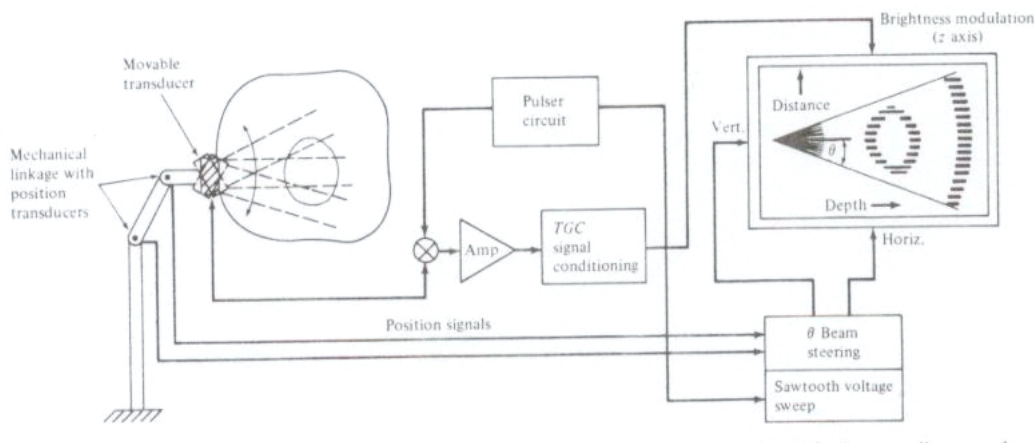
Brightness modulation (z axis)

Movable transducer

Mechanical linkage with position transducers

Pulser circuit

Distance

Vert.

$\theta$

Depth

Amp

TGC signal conditioning

Horiz.

Position signals

$\theta$ Beam steering

Sawtooth voltage sweep